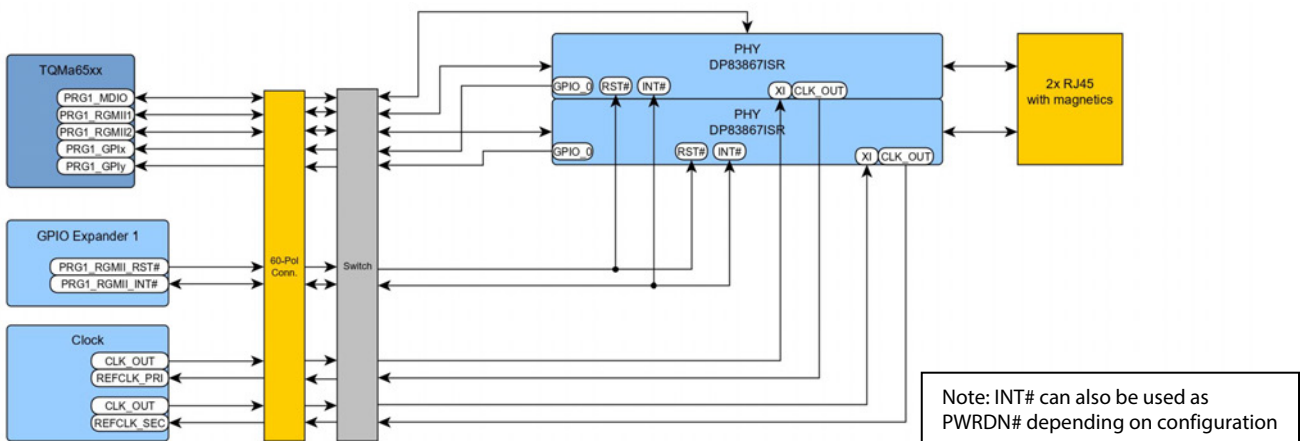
TQMa65xx
PRG1_MDIO
PRG1_RGMII1
PRG1_RGMII2
PRG1_GPIx
PRG1_GPIy

GPIO Expander 1
PRG1_RGMII_RST#
PRG1_RGMII_INT#

Clock
CLK_OUT
REFCLK_PRI
CLK_OUT
REFCLK_SEC

60-Pol Conn.

Switch

PHY
DP83867ISR
GPIO_0
RST#
INT#
XI
CLK_OUT

PHY
DP83867ISR
GPIO_0
RST#
INT#
XI
CLK_OUT

2x RJ45
with magnetics

Note: INT# can also be used as PWRDN# depending on configuration